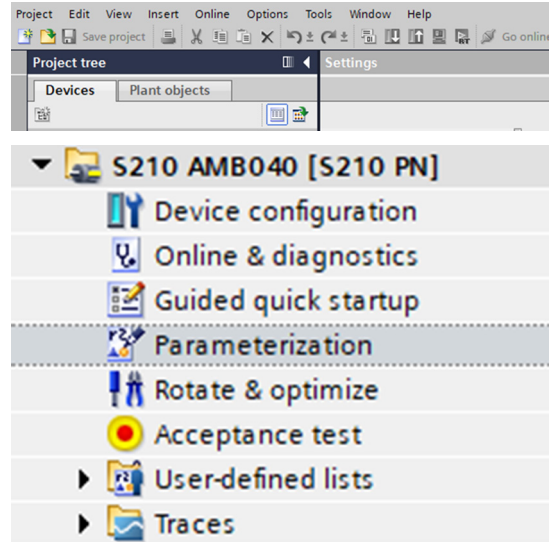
Project Edit View Insert Online Options Tools Window Help
Save project
Go online

Project tree
Settings
Devices
Plant objects

S210 AMB040 [S210 PN]
Device configuration
Online & diagnostics
Guided quick startup
Parameterization
Rotate & optimize
Acceptance test
User-defined lists
Traces